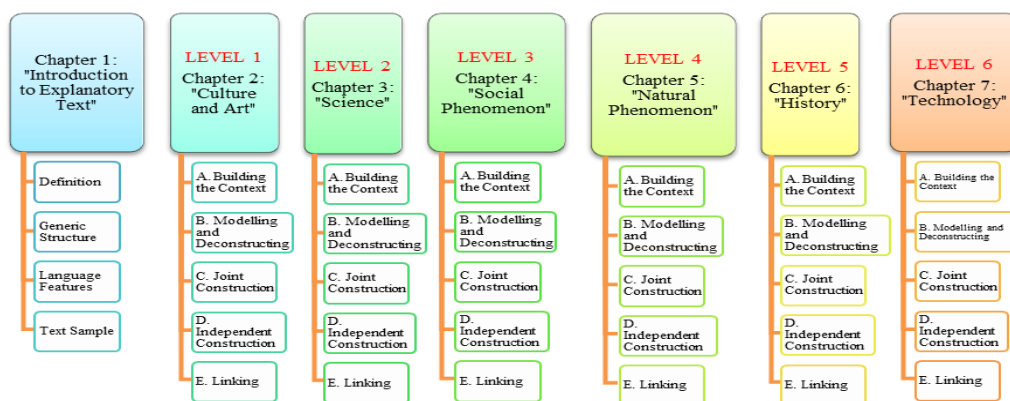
Chapter 1: "Introduction to Explanatory Text"

Definition

Generic Structure

Language Features

Text Sample

LEVEL 1
Chapter 2: "Culture and Art"

A. Building the Context

B. Modelling and Deconstructing

C. Joint Construction

D. Independent Construction

E. Linking

LEVEL 2
Chapter 3: "Science"

A. Building the Context

B. Modelling and Deconstructing

C. Joint Construction

D. Independent Construction

E. Linking

LEVEL 3
Chapter 4: "Social Phenomenon"

A. Building the Context

B. Modelling and Deconstructing

C. Joint Construction

D. Independent Construction

E. Linking

LEVEL 4
Chapter 5: "Natural Phenomenon"

A. Building the Context

B. Modelling and Deconstructing

C. Joint Construction

D. Independent Construction

E. Linking

LEVEL 5
Chapter 6: "History"

A. Building the Context

B. Modelling and Deconstructing

C. Joint Construction

D. Independent Construction

E. Linking

LEVEL 6
Chapter 7: "Technology"

A. Building the Context

B. Modelling and Deconstructing

C. Joint Construction

D. Independent Construction

E. Linking